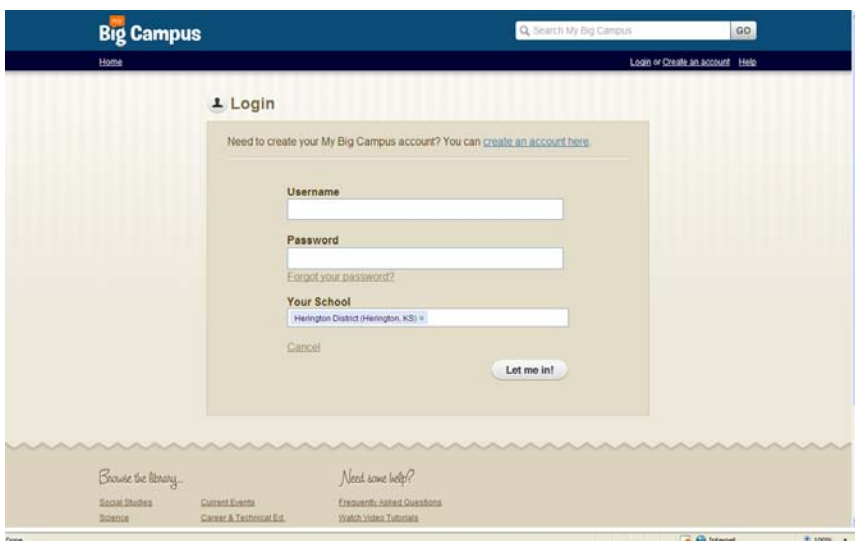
my Big Campus

Search My Big Campus GO

Home

Login or Create an account Help

Login

Need to create your My Big Campus account? You can create an account here.

Username

Password

Forgot your password?

Your School

Herington District (Herington, KS) ×

Cancel

Let me in!

Browse the library...

Social Studies

Science

Current Events

Career & Technical Ed.

Need some help?

Frequently Asked Questions

Watch Video Tutorials

Done

Internet

100%